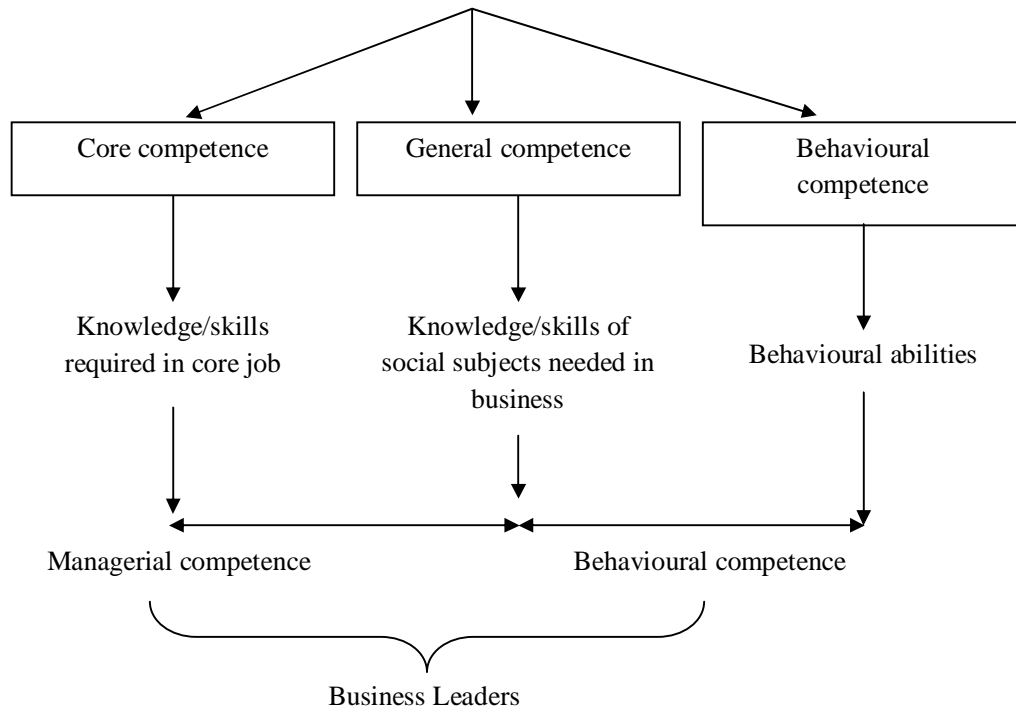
Core competence

General competence

Behavioural competence

Knowledge/skills required in core job

Knowledge/skills of social subjects needed in business

Behavioural abilities

Managerial competence

Behavioural competence

Business Leaders